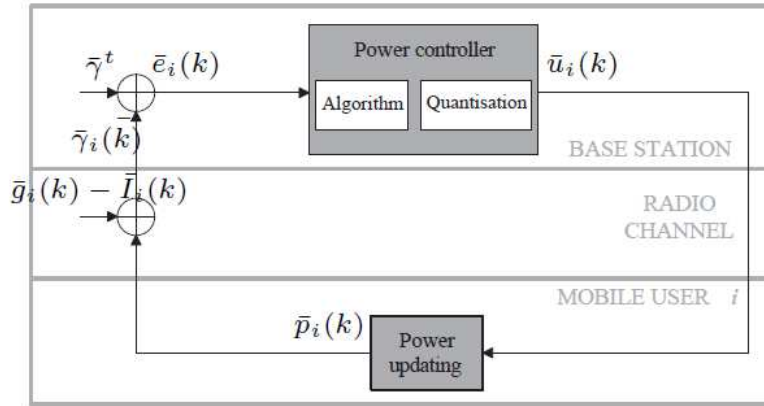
$\bar{\gamma}^t$ $\bar{e}_i(k)$

Power controller

Algorithm Quantisation

$\bar{u}_i(k)$

$\bar{\gamma}_i(k)$

BASE STATION

$\bar{g}_i(k) - \bar{I}_i(k)$

RADIO CHANNEL

MOBILE USER $i$

$\bar{p}_i(k)$

Power updating